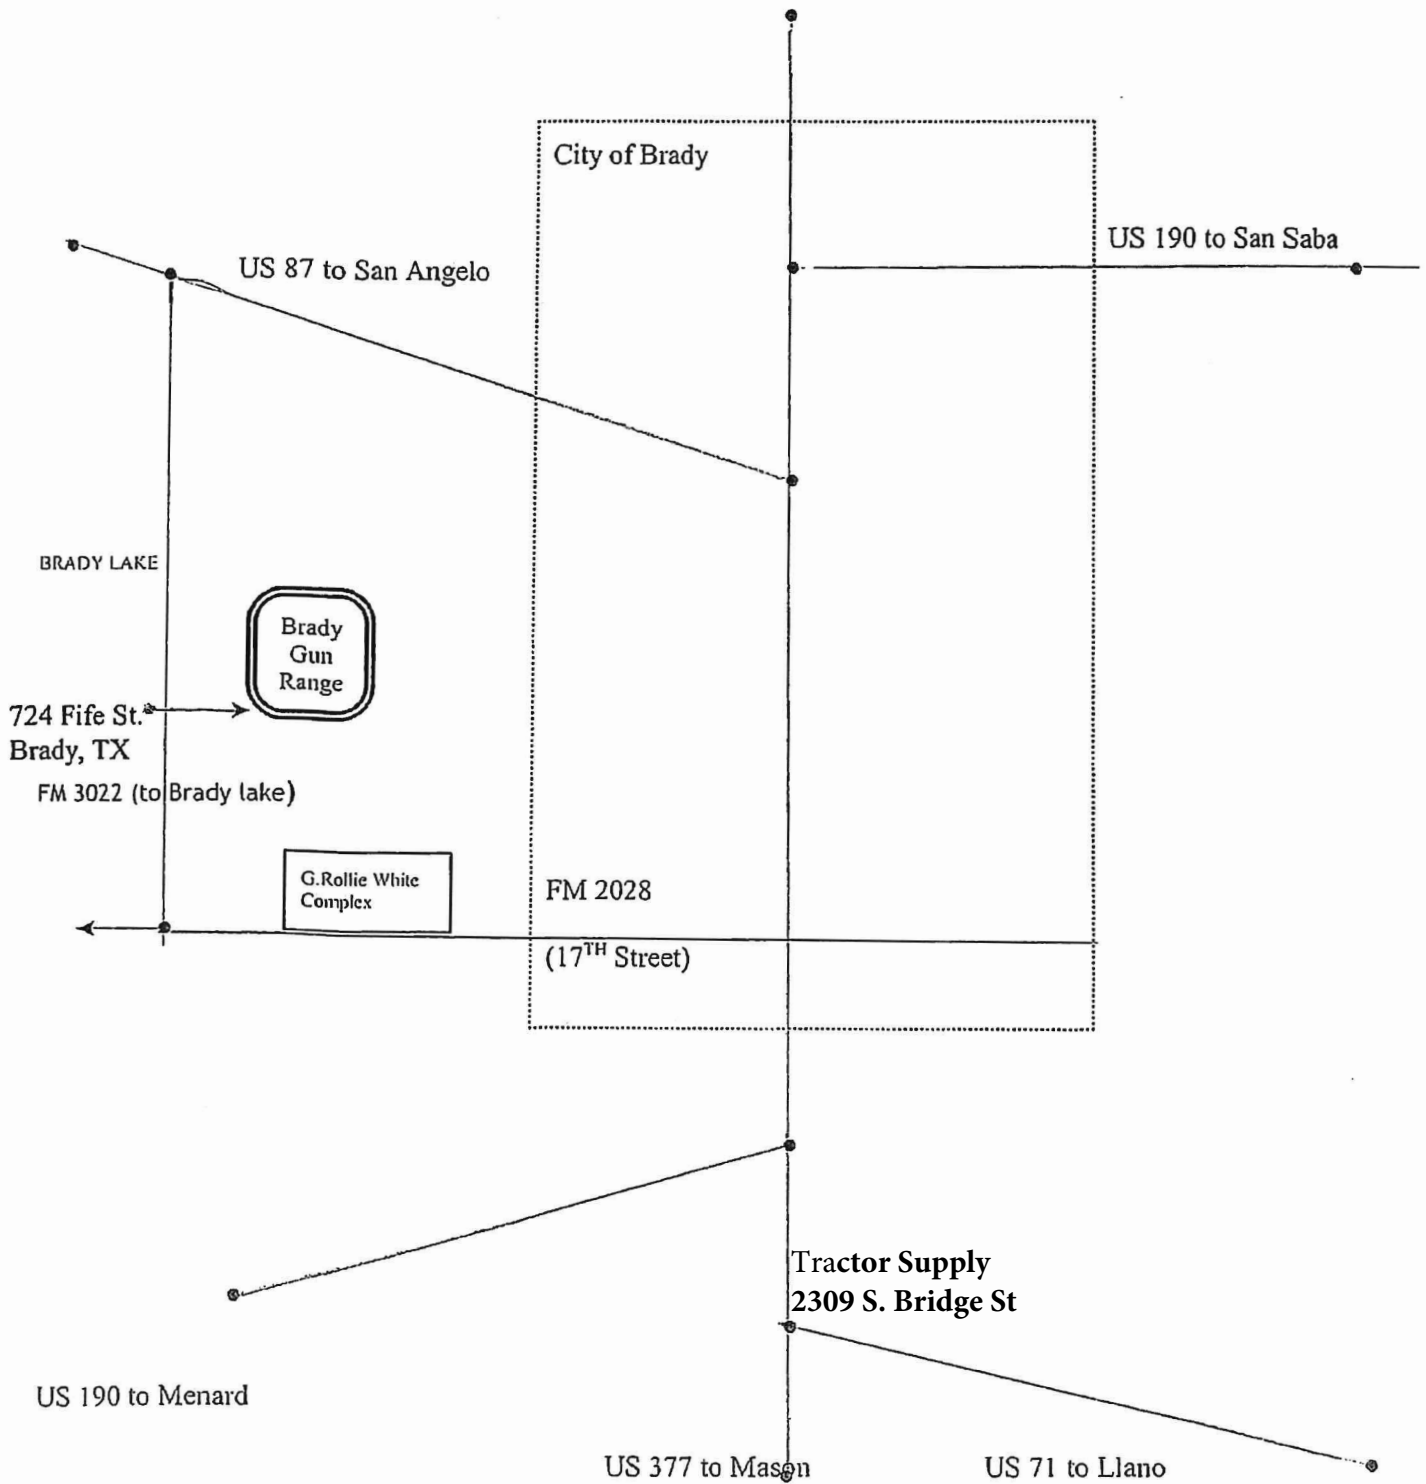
City of Brady

US 190 to San Saba

US 87 to San Angelo

BRADY LAKE

Brady Gun Range

724 Fife St.
Brady, TX

FM 3022 (to Brady lake)

G.Rollie White Complex

FM 2028

($17^{TH}$ Street)

Tractor Supply
2309 S. Bridge St

US 190 to Menard

US 377 to Mason

US 71 to Llano